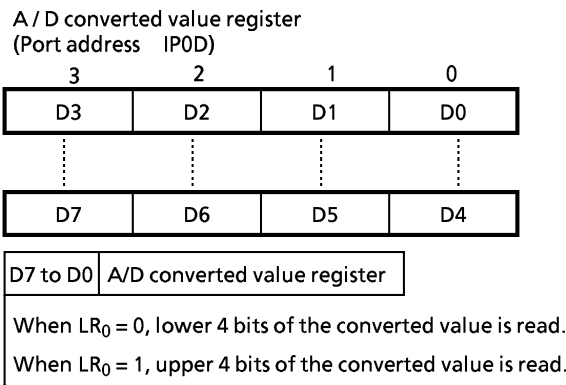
A / D converted value register
(Port address IP0D)

| 3 | 2 | 1 | 0 |
|---|---|---|---|
| D3 | D2 | D1 | D0 |

| D7 | D6 | D5 | D4 |
|---|---|---|---|

D7 to D0 | A/D converted value register

When $LR_0 = 0$, lower 4 bits of the converted value is read.
When $LR_0 = 1$, upper 4 bits of the converted value is read.